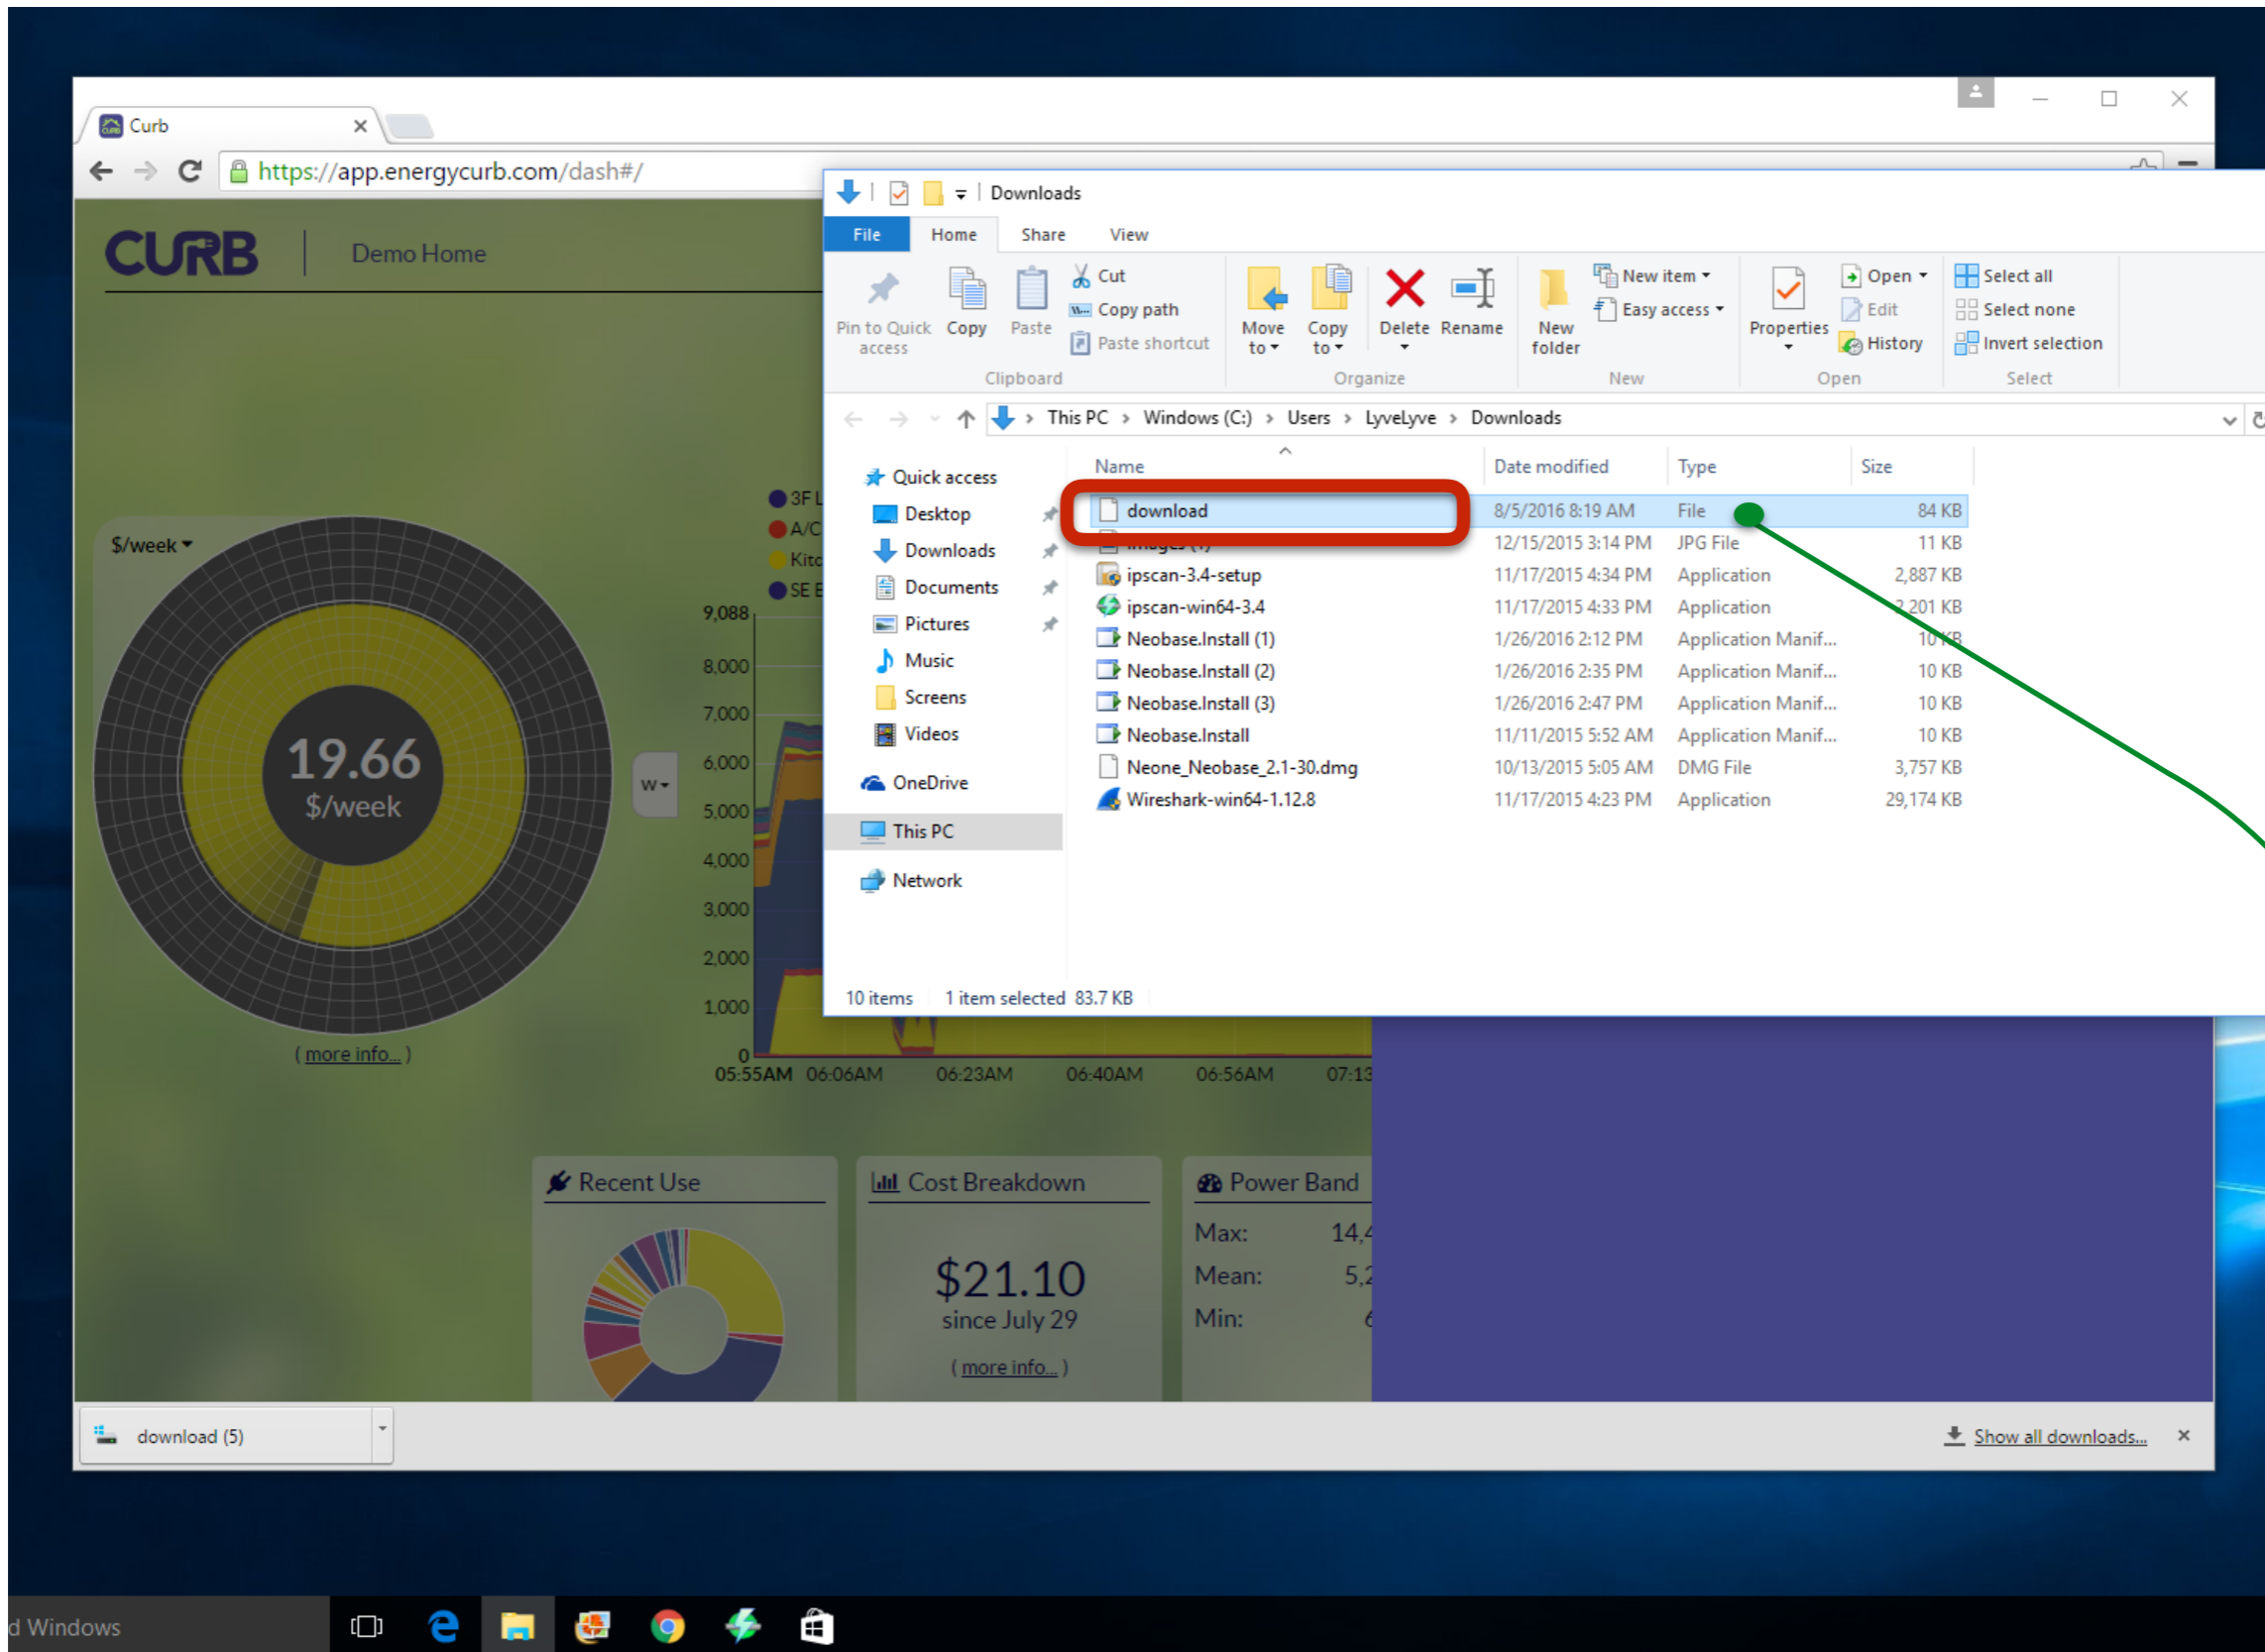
Curb

https://app.energycurb.com/dash#/

CURB Demo Home

Downloads

File Home Share View

Pin to Quick access Copy Paste Cut Copy path Paste shortcut
Clipboard

Move to Copy to Delete Rename
Organize

New folder New item Easy access
New

Properties Open Edit History
Open

Select all Select none Invert selection
Select

This PC › Windows (C:) › Users › LyveLyve › Downloads

Quick access
Desktop
Downloads
Documents
Pictures
Music
Screens
Videos
OneDrive
This PC
Network

| Name | Date modified | Type | Size |
|---|---|---|---|
| download | 8/5/2016 8:19 AM | File | 84 KB |
| images (1) | 12/15/2015 3:14 PM | JPG File | 11 KB |
| ipscan-3.4-setup | 11/17/2015 4:34 PM | Application | 2,887 KB |
| ipscan-win64-3.4 | 11/17/2015 4:33 PM | Application | 2,201 KB |
| Neobase.Install (1) | 1/26/2016 2:12 PM | Application Manif... | 10 KB |
| Neobase.Install (2) | 1/26/2016 2:35 PM | Application Manif... | 10 KB |
| Neobase.Install (3) | 1/26/2016 2:47 PM | Application Manif... | 10 KB |
| Neobase.Install | 11/11/2015 5:52 AM | Application Manif... | 10 KB |
| Neone_Neobase_2.1-30.dmg | 10/13/2015 5:05 AM | DMG File | 3,757 KB |
| Wireshark-win64-1.12.8 | 11/17/2015 4:23 PM | Application | 29,174 KB |

10 items 1 item selected 83.7 KB

$/week
19.66
$/week
( more info... )

3F L
A/C
Kit
SE E

9,088
8,000
7,000
6,000
5,000
4,000
3,000
2,000
1,000
0
W
05:55AM 06:06AM 06:23AM 06:40AM 06:56AM 07:13

Recent Use

Cost Breakdown
$21.10
since July 29
( more info... )

Power Band
Max: 14,4
Mean: 5,2
Min: 6

download (5)

Show all downloads...

d Windows